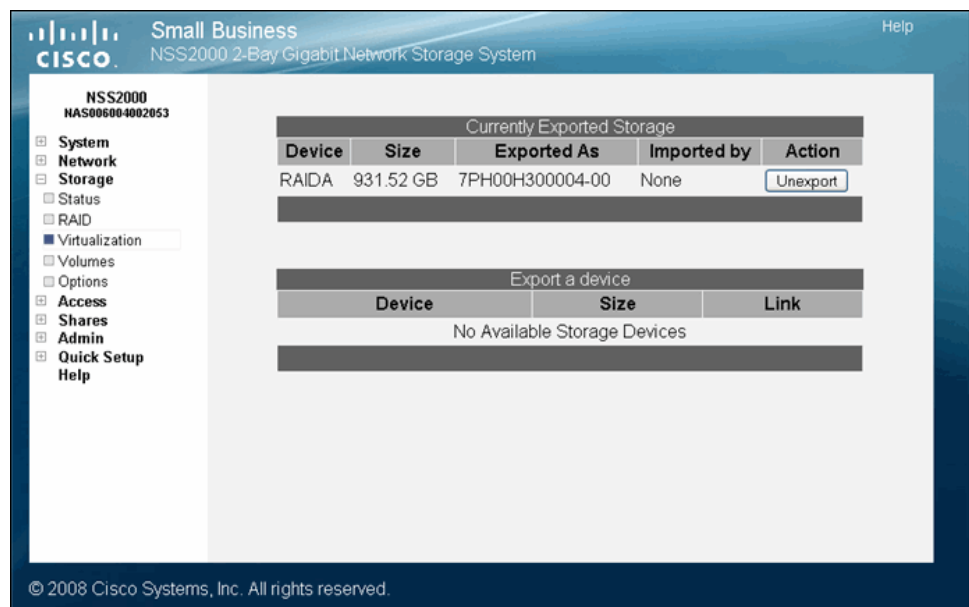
cisco.

Small Business
NSS2000 2-Bay Gigabit Network Storage System

Help

NSS2000
NAS006004002053

⊞ System
⊞ Network
⊟ Storage
Status
RAID
Virtualization
Volumes
Options
⊞ Access
⊞ Shares
⊞ Admin
⊞ Quick Setup
Help

Currently Exported Storage

| Device | Size | Exported As | Imported by | Action |
|---|---|---|---|---|
| RAIDA | 931.52 GB | 7PH00H300004-00 | None | Unexport |

Export a device

| Device | Size | Link |
|---|---|---|
| No Available Storage Devices | | |

© 2008 Cisco Systems, Inc. All rights reserved.